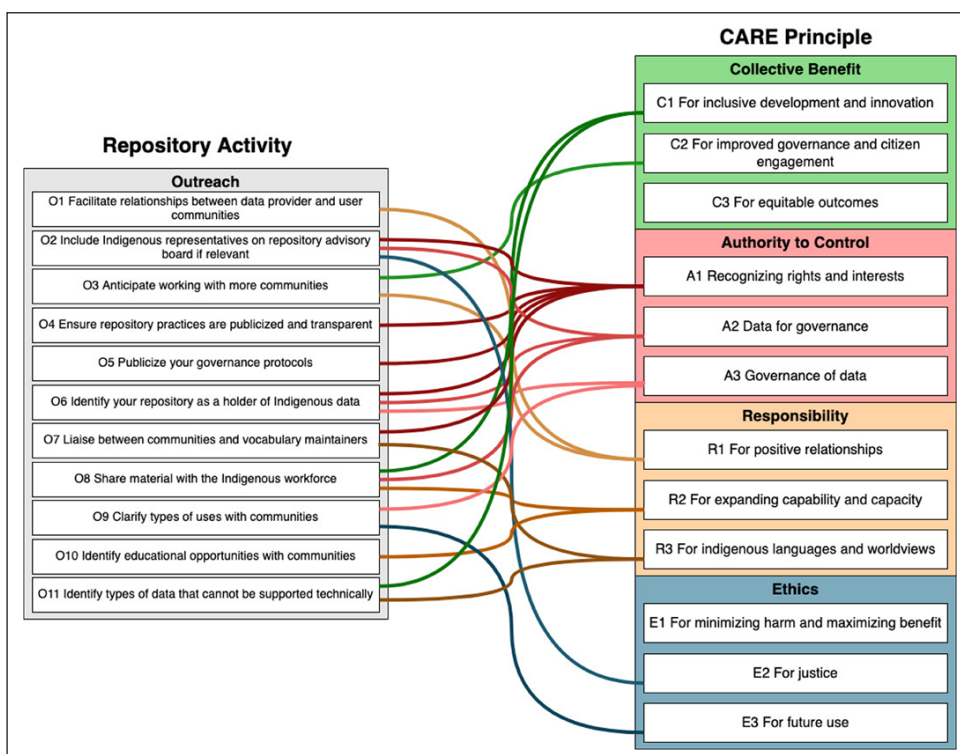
Repository Activity

Outreach

O1 Facilitate relationships between data provider and user communities

O2 Include Indigenous representatives on repository advisory board if relevant

O3 Anticipate working with more communities

O4 Ensure repository practices are publicized and transparent

O5 Publicize your governance protocols

O6 Identify your repository as a holder of Indigenous data

O7 Liaise between communities and vocabulary maintainers

O8 Share material with the Indigenous workforce

O9 Clarify types of uses with communities

O10 Identify educational opportunities with communities

O11 Identify types of data that cannot be supported technically

CARE Principle

Collective Benefit

C1 For inclusive development and innovation

C2 For improved governance and citizen engagement

C3 For equitable outcomes

Authority to Control

A1 Recognizing rights and interests

A2 Data for governance

A3 Governance of data

Responsibility

R1 For positive relationships

R2 For expanding capability and capacity

R3 For indigenous languages and worldviews

Ethics

E1 For minimizing harm and maximizing benefit

E2 For justice

E3 For future use